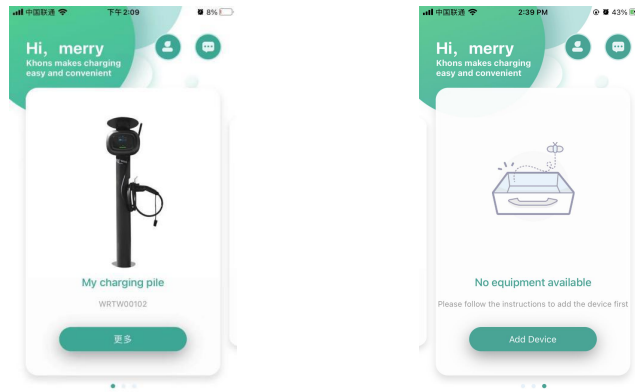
中国联通 下午2:09 8%

Hi，merry
Khons makes charging easy and convenient

My charging pile
WRTW00102
更多

中国联通 2:39 PM 43%

Hi，merry
Khons makes charging easy and convenient

No equipment available
Please follow the instructions to add the device first
Add Device